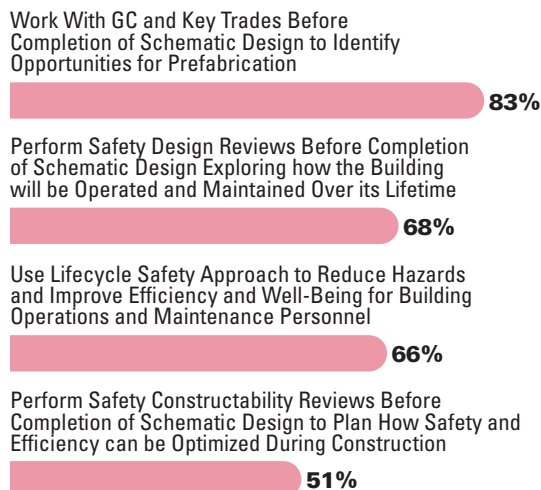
Work With GC and Key Trades Before Completion of Schematic Design to Identify Opportunities for Prefabrication

83%

Perform Safety Design Reviews Before Completion of Schematic Design Exploring how the Building will be Operated and Maintained Over its Lifetime

68%

Use Lifecycle Safety Approach to Reduce Hazards and Improve Efficiency and Well-Being for Building Operations and Maintenance Personnel

66%

Perform Safety Constructability Reviews Before Completion of Schematic Design to Plan How Safety and Efficiency can be Optimized During Construction

51%